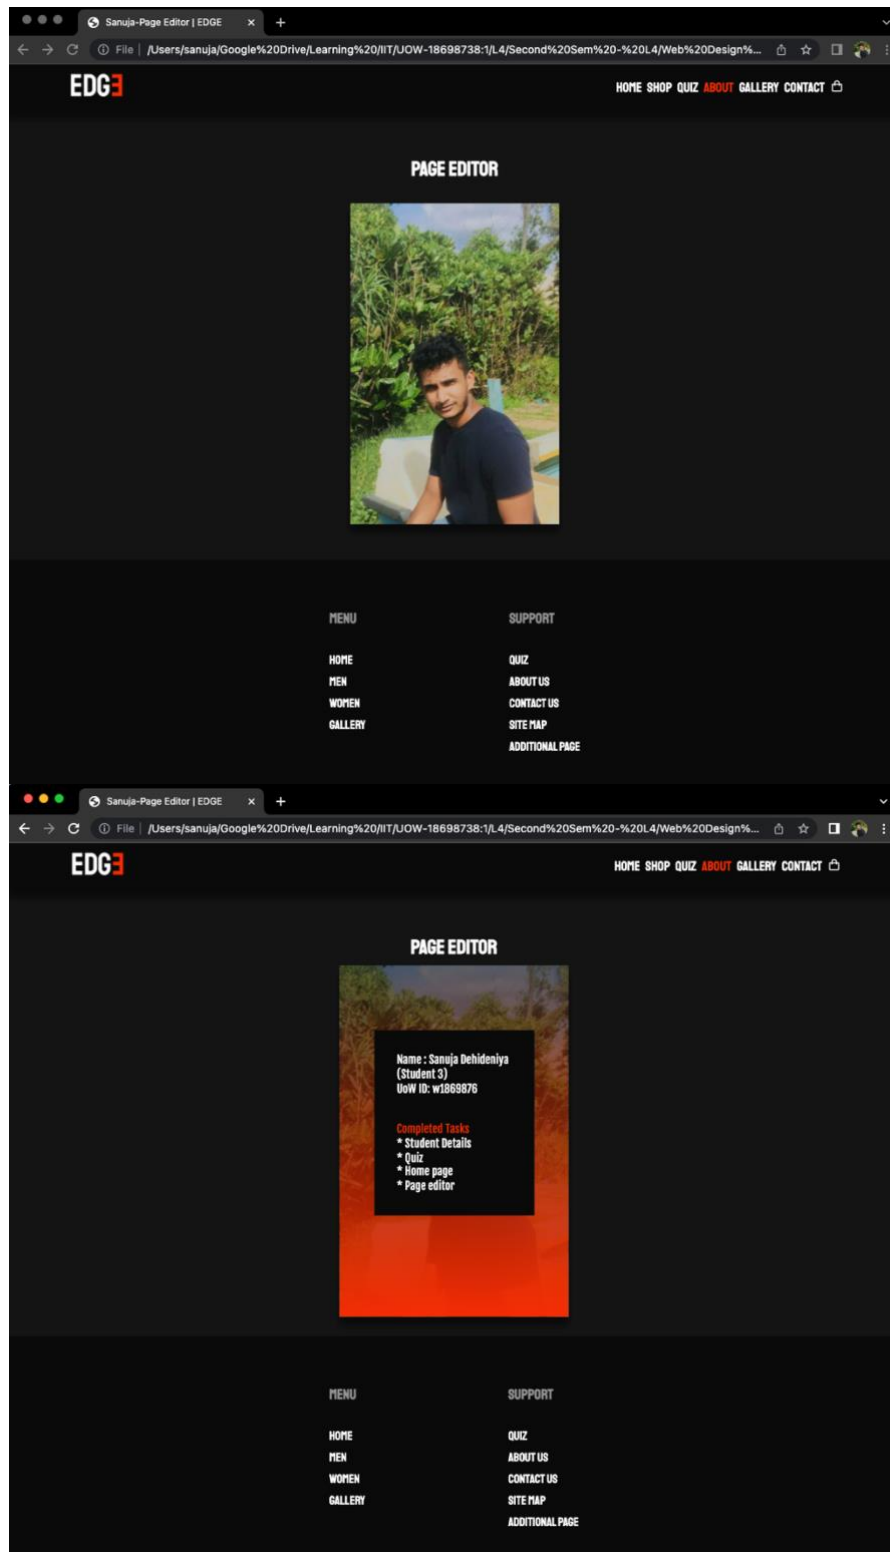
Sanuja-Page Editor | EDGE

File | /Users/sanuja/Google%20Drive/Learning%20/IIT/UOW-18698738:1/L4/Second%20Sem%20-%20L4/Web%20Design%...

EDG3

HOME SHOP QUIZ ABOUT GALLERY CONTACT

PAGE EDITOR

MENU

HOME
MEN
WOMEN
GALLERY

SUPPORT

QUIZ
ABOUT US
CONTACT US
SITE MAP
ADDITIONAL PAGE

Sanuja-Page Editor | EDGE

File | /Users/sanuja/Google%20Drive/Learning%20/IIT/UOW-18698738:1/L4/Second%20Sem%20-%20L4/Web%20Design%...

EDG3

HOME SHOP QUIZ ABOUT GALLERY CONTACT

PAGE EDITOR

Name : Sanuja Dehideniya (Student 3)
UoW ID: w1869876

Completed Tasks
* Student Details
* Quiz
* Home page
* Page editor

MENU

HOME
MEN
WOMEN
GALLERY

SUPPORT

QUIZ
ABOUT US
CONTACT US
SITE MAP
ADDITIONAL PAGE